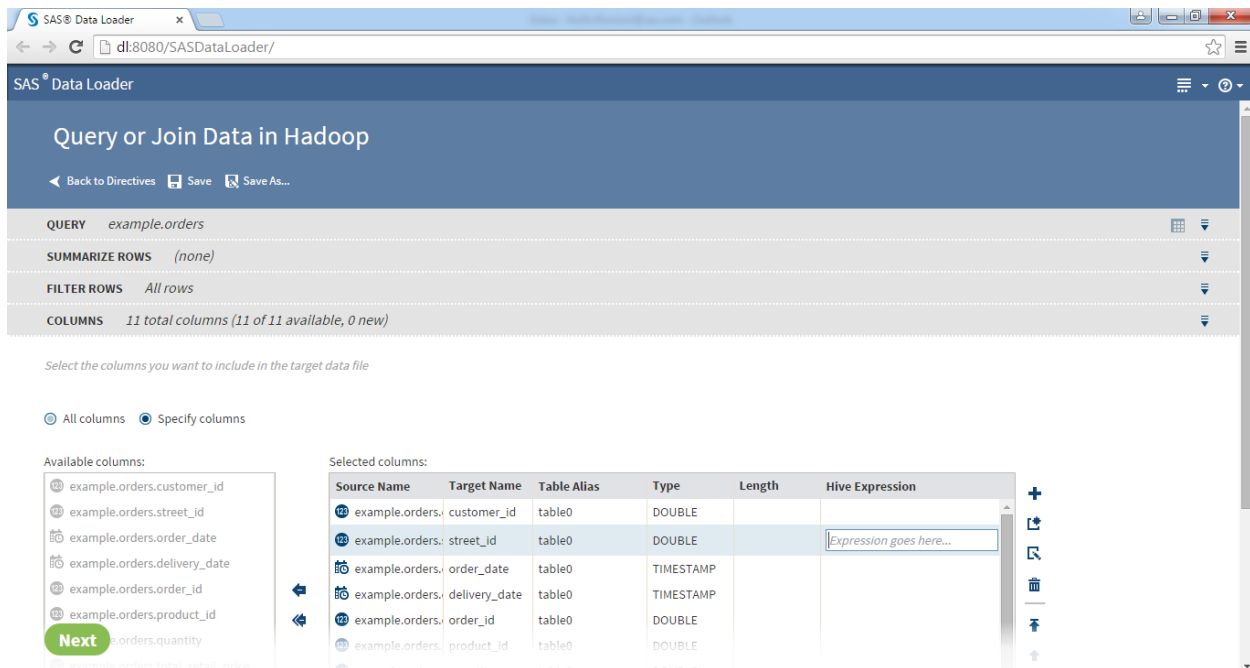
SAS® Data Loader ×

dl:8080/SASDataLoader/

SAS® Data Loader

Query or Join Data in Hadoop

Back to Directives Save Save As...

QUERY example.orders

SUMMARIZE ROWS (none)

FILTER ROWS All rows

COLUMNS 11 total columns (11 of 11 available, 0 new)

Select the columns you want to include in the target data file

All columns Specify columns

Available columns:

example.orders.customer_id
example.orders.street_id
example.orders.order_date
example.orders.delivery_date
example.orders.order_id
example.orders.product_id
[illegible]e.orders.quantity
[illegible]

Next

Selected columns:

| Source Name | Target Name | Table Alias | Type | Length | Hive Expression |
|---|---|---|---|---|---|
| example.orders.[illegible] | customer_id | table0 | DOUBLE | | |
| example.orders.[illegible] | street_id | table0 | DOUBLE | | Expression goes here... |
| example.orders.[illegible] | order_date | table0 | TIMESTAMP | | |
| example.orders.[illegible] | delivery_date | table0 | TIMESTAMP | | |
| example.orders.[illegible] | order_id | table0 | DOUBLE | | |
| example.orders.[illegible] | product_id | table0 | DOUBLE | | |